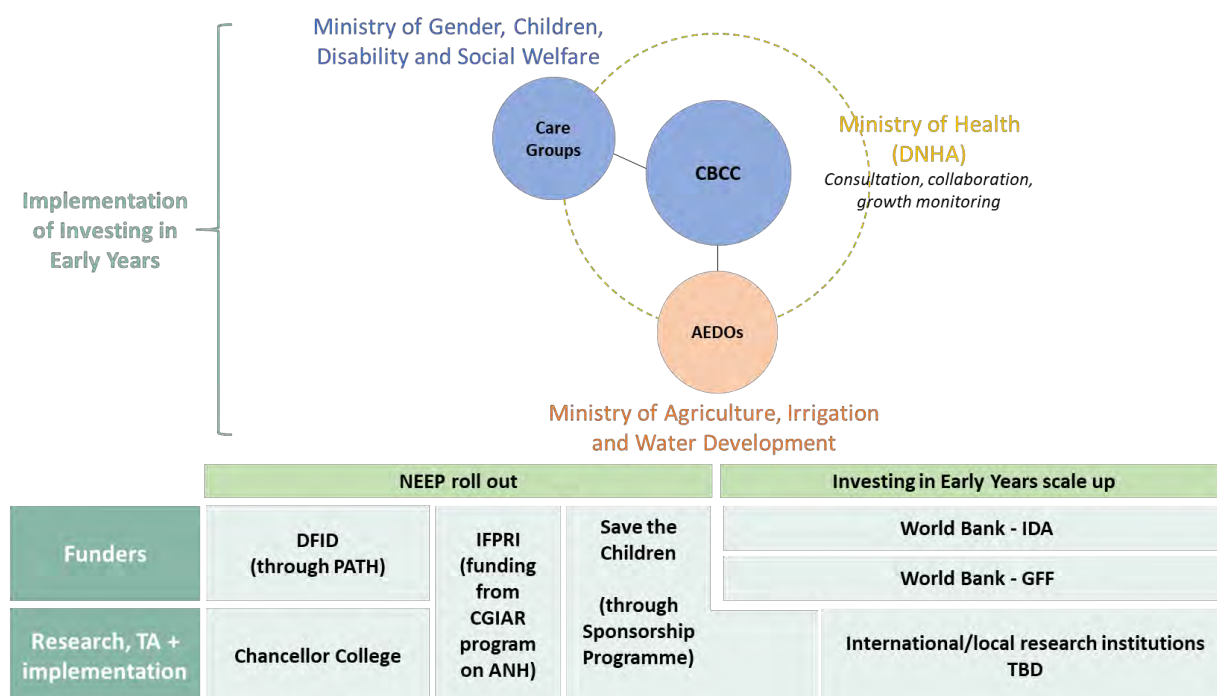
Ministry of Gender, Children, Disability and Social Welfare

Implementation of Investing in Early Years

Care Groups

CBCC

Ministry of Health (DNHA)
Consultation, collaboration, growth monitoring

AEDOs

Ministry of Agriculture, Irrigation and Water Development

| | NEEP roll out | | | Investing in Early Years scale up |
|---|---|---|---|---|
| Funders | DFID (through PATH) | IFPRI (funding from CGIAR program on ANH) | Save the Children (through Sponsorship Programme) | World Bank - IDA |
| | | | | World Bank - GFF |
| Research, TA + implementation | Chancellor College | | | International/local research institutions TBD |